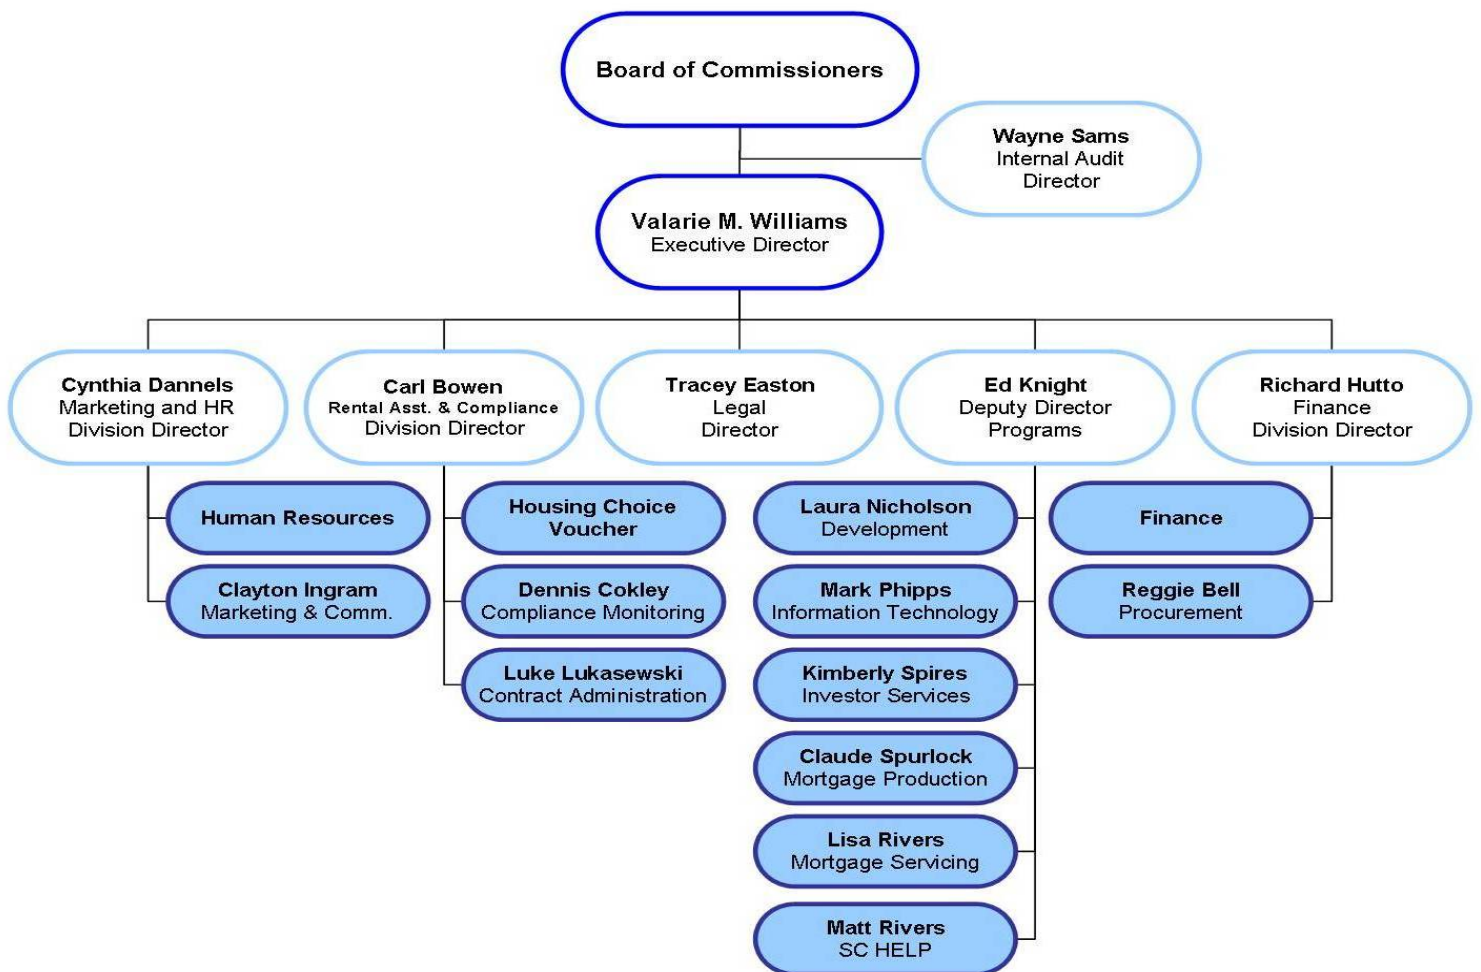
Board of Commissioners

Wayne Sams
Internal Audit
Director

Valarie M. Williams
Executive Director

Cynthia Dannels
Marketing and HR
Division Director

Carl Bowen
Rental Asst. & Compliance
Division Director

Tracey Easton
Legal
Director

Ed Knight
Deputy Director
Programs

Richard Hutto
Finance
Division Director

Human Resources

Clayton Ingram
Marketing & Comm.

Housing Choice
Voucher

Dennis Cokley
Compliance Monitoring

Luke Lukasewski
Contract Administration

Laura Nicholson
Development

Mark Phipps
Information Technology

Kimberly Spires
Investor Services

Claude Spurlock
Mortgage Production

Lisa Rivers
Mortgage Servicing

Matt Rivers
SC HELP

Finance

Reggie Bell
Procurement